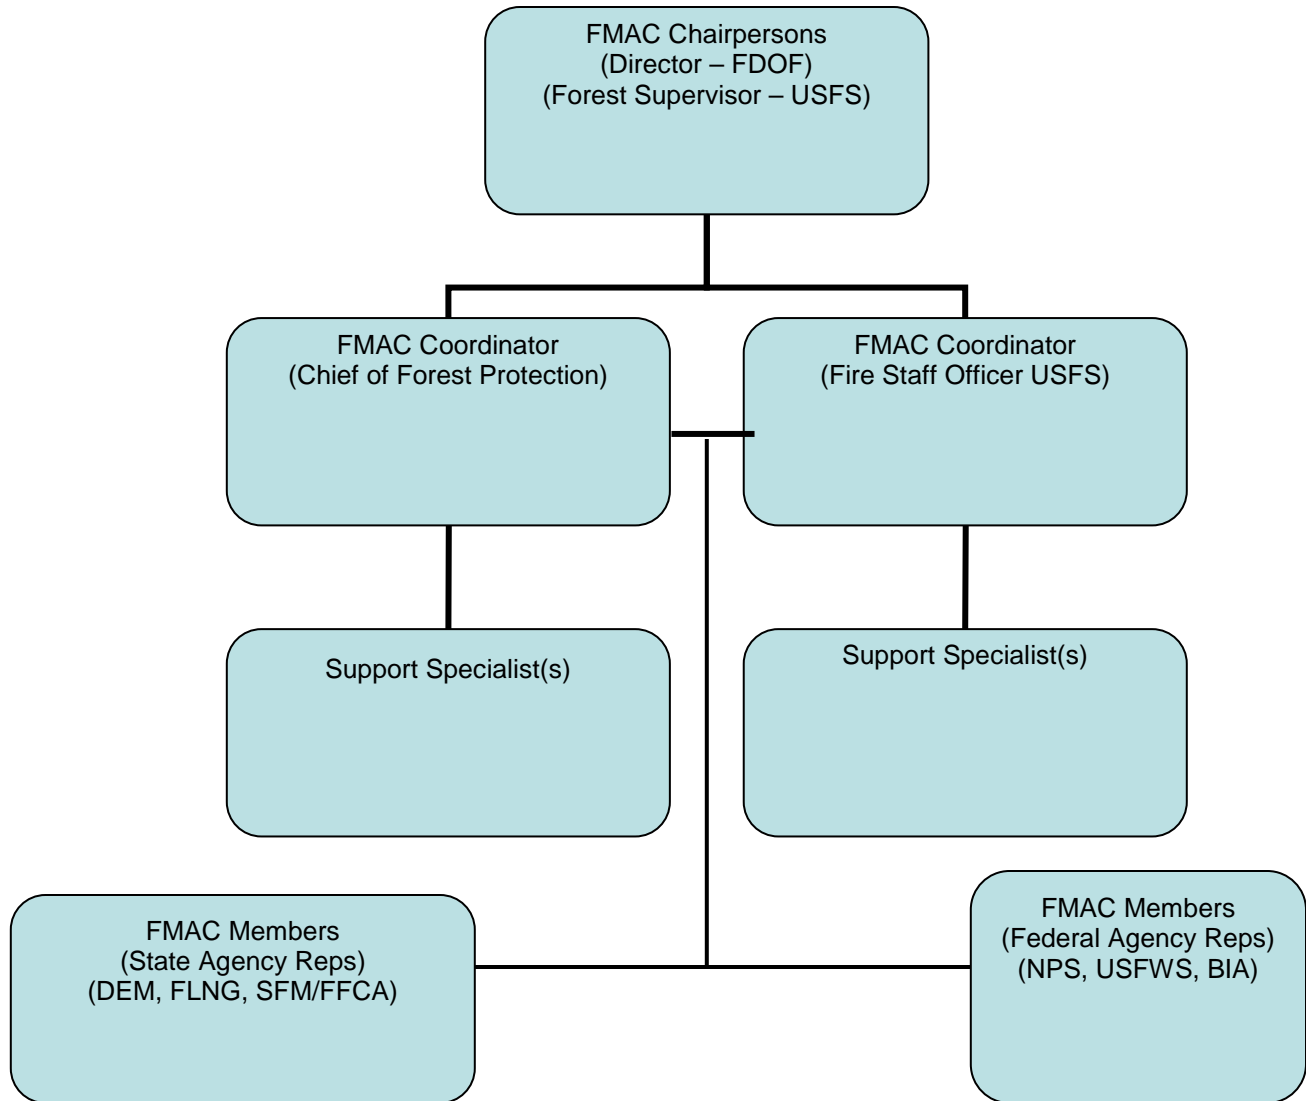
FMAC Chairpersons
(Director – FDOF)
(Forest Supervisor – USFS)

FMAC Coordinator
(Chief of Forest Protection)

FMAC Coordinator
(Fire Staff Officer USFS)

Support Specialist(s)

Support Specialist(s)

FMAC Members
(State Agency Reps)
(DEM, FLNG, SFM/FFCA)

FMAC Members
(Federal Agency Reps)
(NPS, USFWS, BIA)